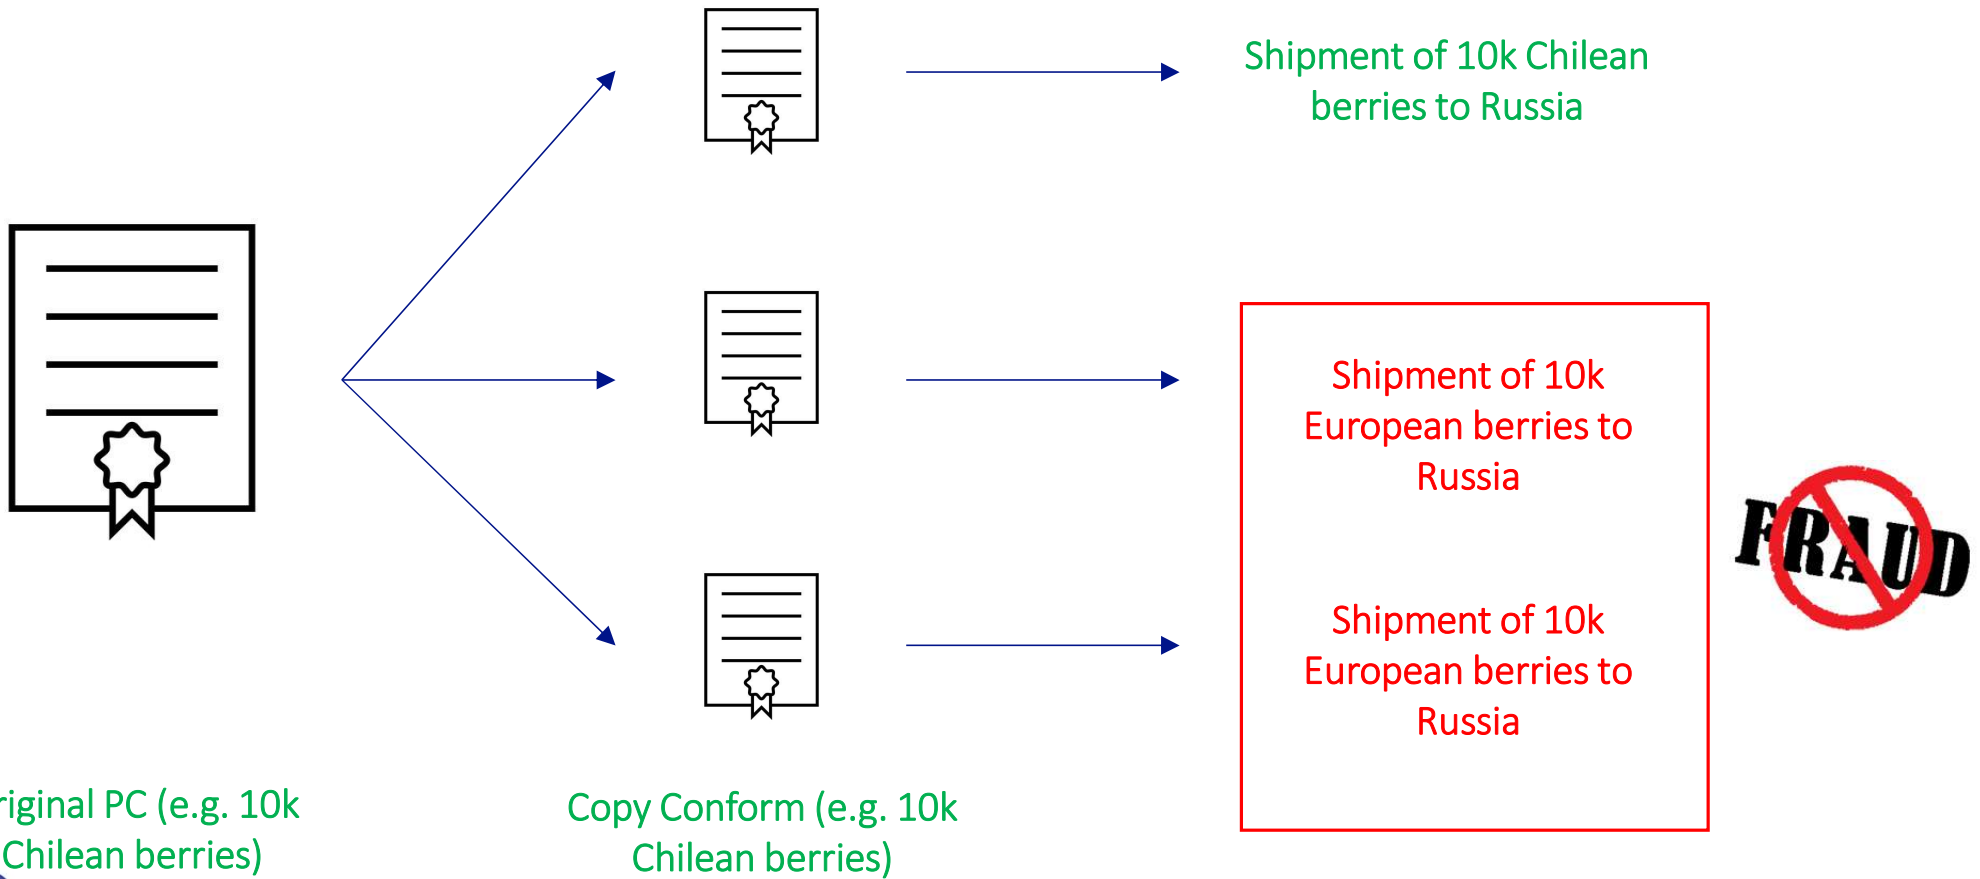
Shipment of 10k Chilean berries to Russia

Shipment of 10k European berries to Russia

Shipment of 10k European berries to Russia

FRAUD

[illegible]riginal PC (e.g. 10k Chilean berries)

Copy Conform (e.g. 10k Chilean berries)